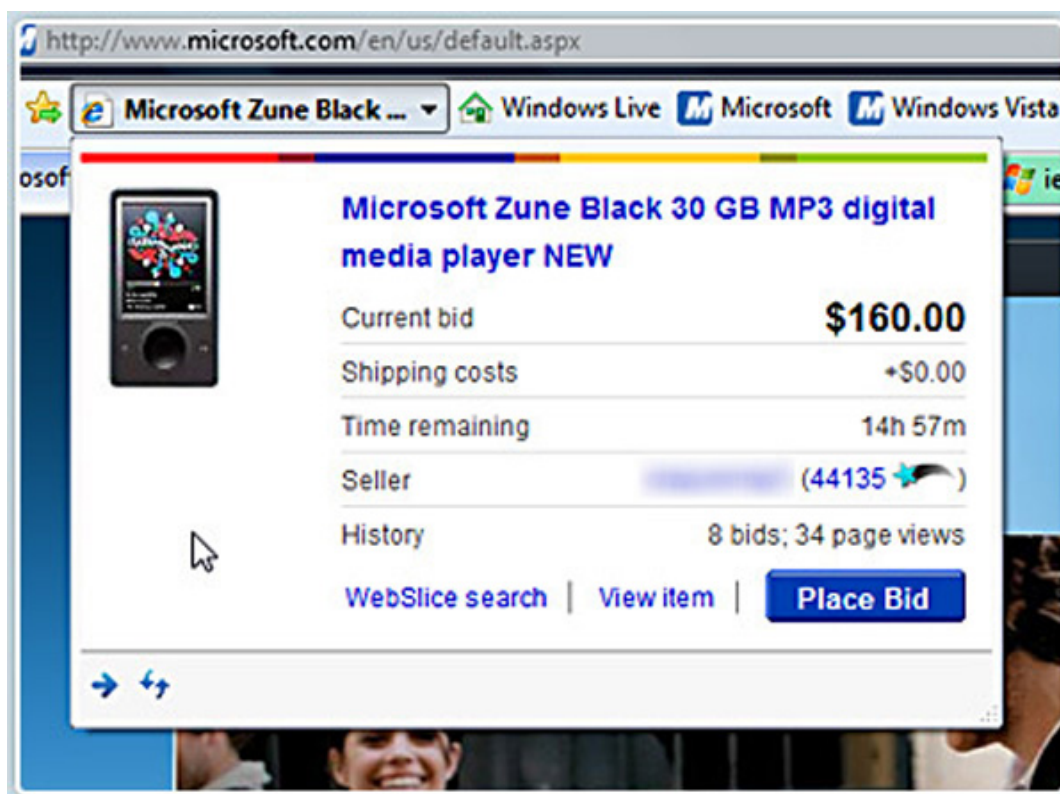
http://www.microsoft.com/en/us/default.aspx

Microsoft Zune Black ... Windows Live Microsoft Windows Vista

osof ie

Microsoft Zune Black 30 GB MP3 digital media player NEW

| | |
|---|---|
| Current bid | $160.00 |
| Shipping costs | +$0.00 |
| Time remaining | 14h 57m |
| Seller | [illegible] (44135 ) |
| History | 8 bids; 34 page views |

WebSlice search | View item | Place Bid